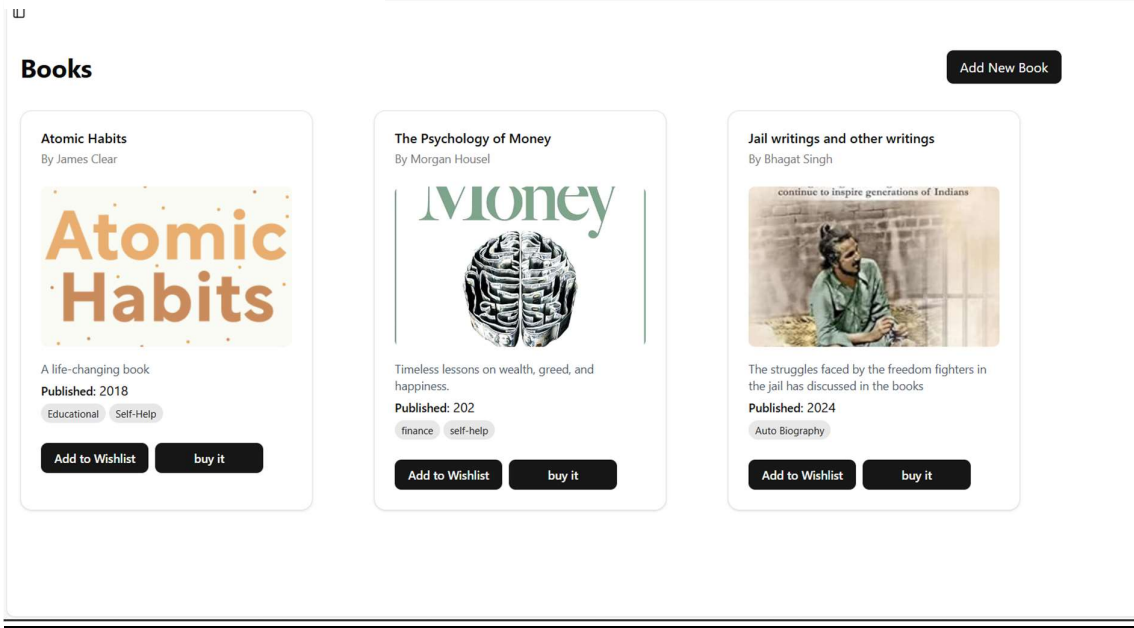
Books

Add New Book

Atomic Habits
By James Clear

Atomic Habits

A life-changing book
Published: 2018
Educational Self-Help

Add to Wishlist buy it

The Psychology of Money
By Morgan Housel

Money

Timeless lessons on wealth, greed, and happiness.
Published: 202
finance self-help

Add to Wishlist buy it

Jail writings and other writings
By Bhagat Singh

continue to inspire generations of Indians

The struggles faced by the freedom fighters in the jail has discussed in the books
Published: 2024
Auto Biography

Add to Wishlist buy it